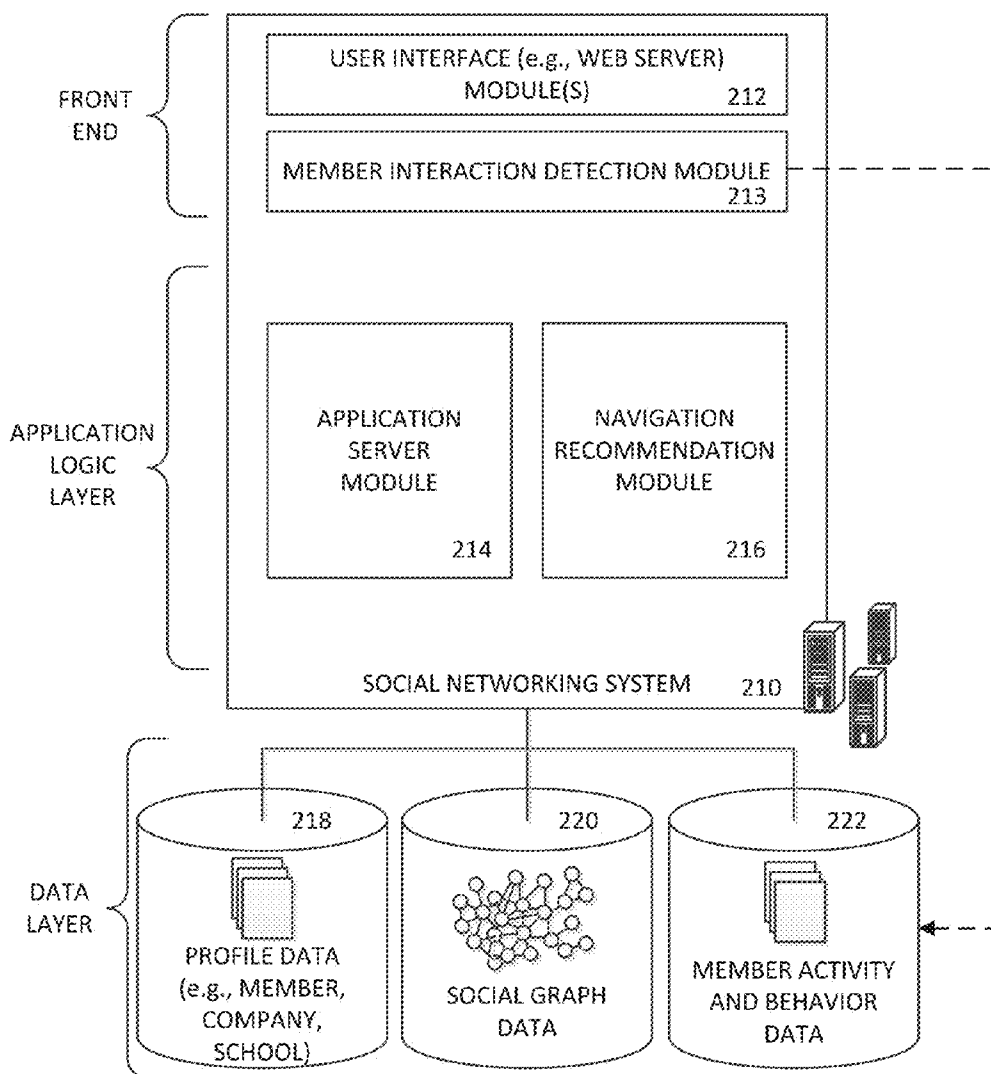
FRONT END

USER INTERFACE (e.g., WEB SERVER) MODULE(S) 212

MEMBER INTERACTION DETECTION MODULE 213

APPLICATION LOGIC LAYER

APPLICATION SERVER MODULE 214

NAVIGATION RECOMMENDATION MODULE 216

SOCIAL NETWORKING SYSTEM 210

DATA LAYER

218 PROFILE DATA (e.g., MEMBER, COMPANY, SCHOOL)

220 SOCIAL GRAPH DATA

222 MEMBER ACTIVITY AND BEHAVIOR DATA